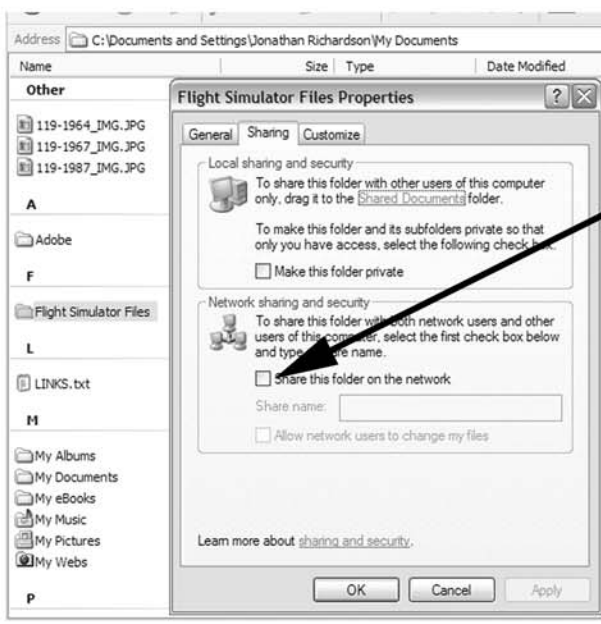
Address C:\Documents and Settings\Jonathan Richardson\My Documents

Name | Size | Type | Date Modified

Other

119-1964_IMG.JPG
119-1967_IMG.JPG
119-1987_IMG.JPG

A

Adobe

F

Flight Simulator Files

L

LINKS.txt

M

My Albums
My Documents
My eBooks
My Music
My Pictures
My Webs

P

Flight Simulator Files Properties

?

General | Sharing | Customize

Local sharing and security

To share this folder with other users of this computer only, drag it to the Shared Documents folder.

To make this folder and its subfolders private so that only you have access, select the following check box.

Make this folder private

Network sharing and security

To share this folder with both network users and other users of this computer, select the first check box below and type a share name.

Share this folder on the network

Share name:

Allow network users to change my files

Learn more about sharing and security.

OK | Cancel | Apply